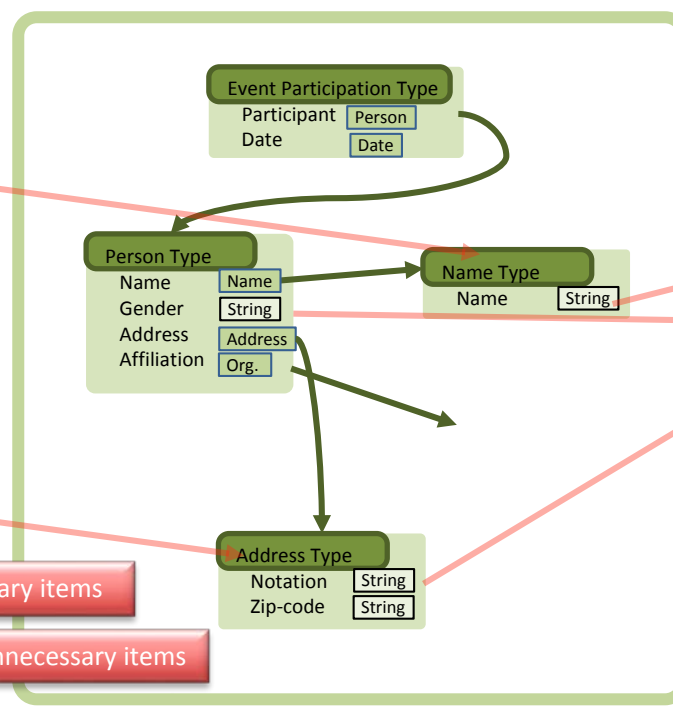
Event Participation Type
Participant Person
Date Date

Person Type
Name Name
Gender String
Address Address
Affiliation Org.

Name Type
Name String

Address Type
Notation String
Zip-code String

ary items

nnecessary items